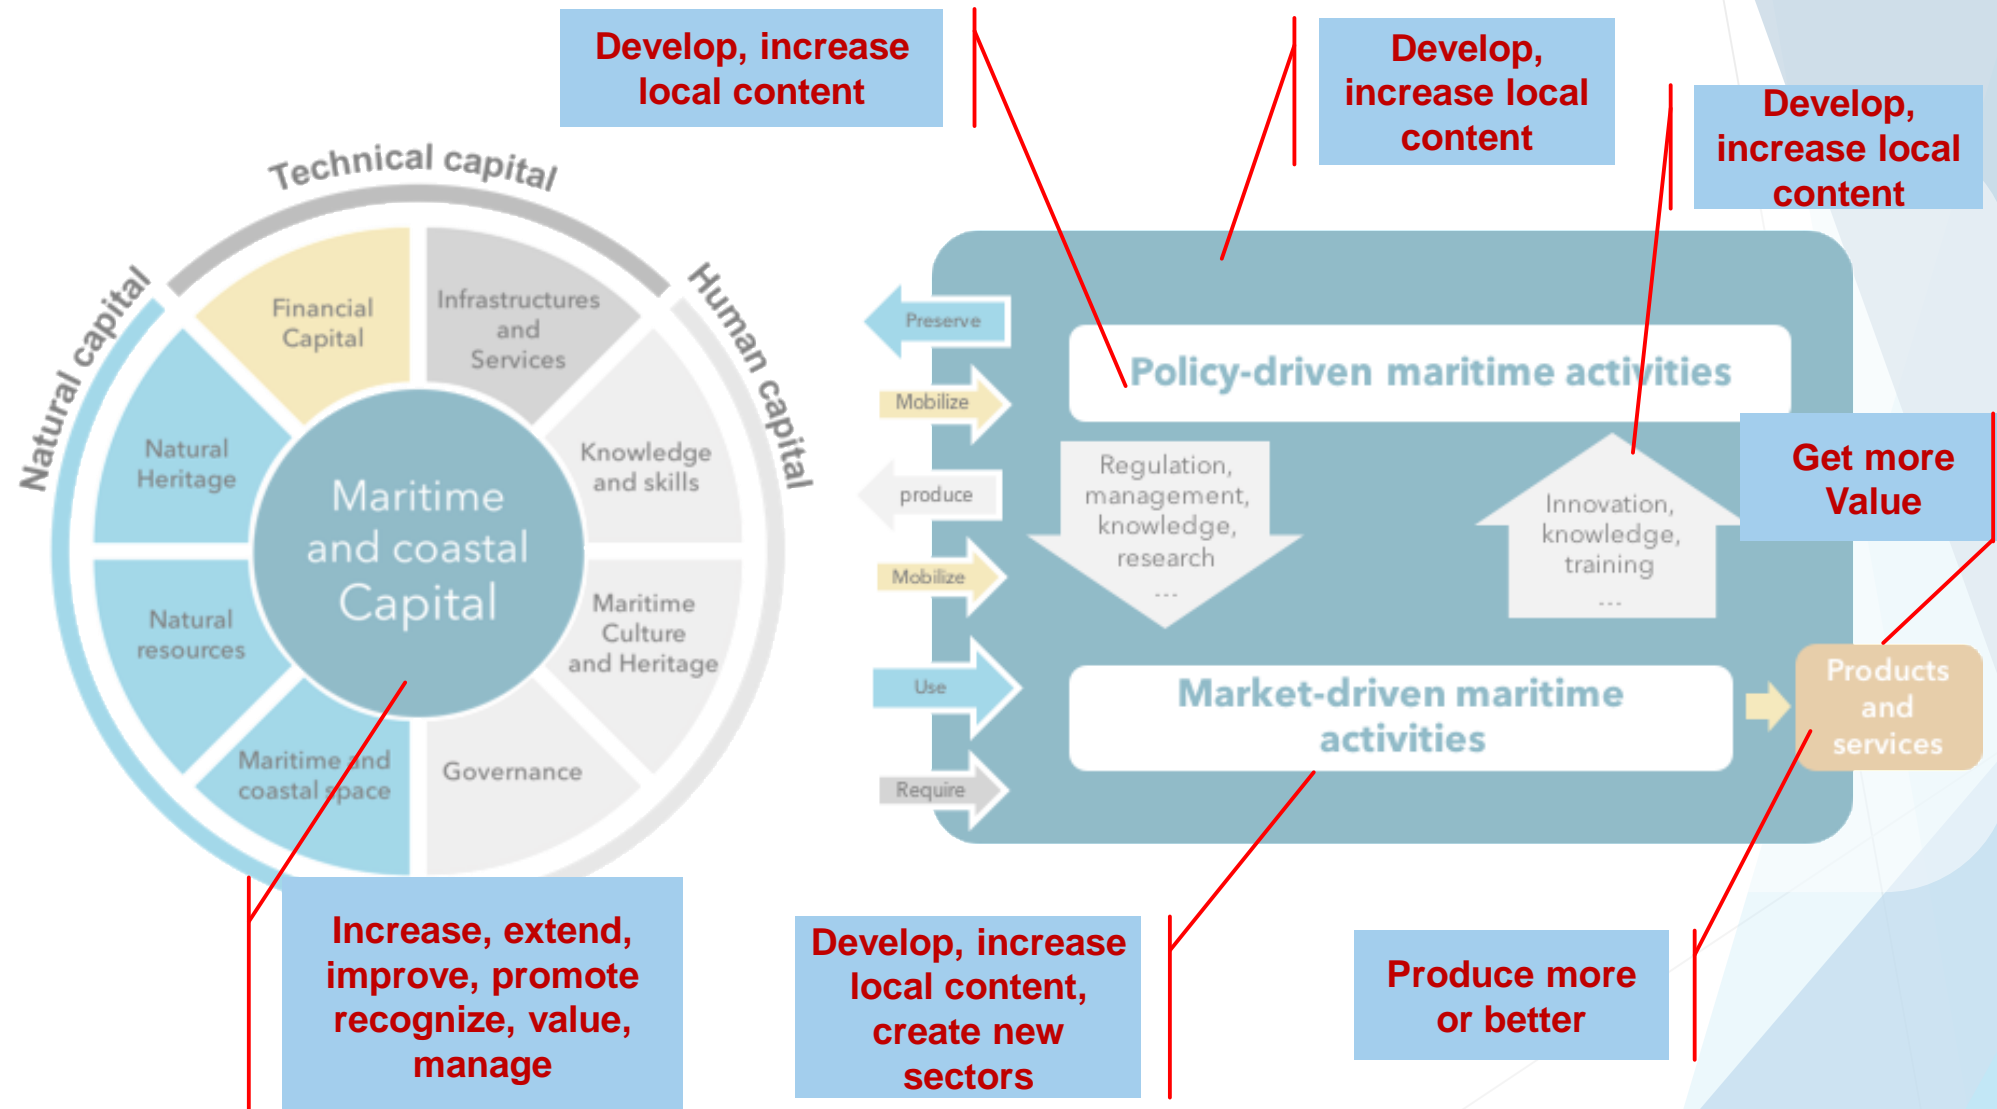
Develop, increase local content

Develop, increase local content

Develop, increase local content

Technical capital

Natural capital

Human capital

Financial Capital

Infrastructures and Services

Natural Heritage

Knowledge and skills

Maritime and coastal Capital

Natural resources

Maritime Culture and Heritage

Maritime and coastal space

Governance

Preserve

Mobilize

produce

Mobilize

Use

Require

Policy-driven maritime activities

Regulation, management, knowledge, research ...

Innovation, knowledge, training ...

Get more Value

Market-driven maritime activities

Products and services

Increase, extend, improve, promote recognize, value, manage

Develop, increase local content, create new sectors

Produce more or better